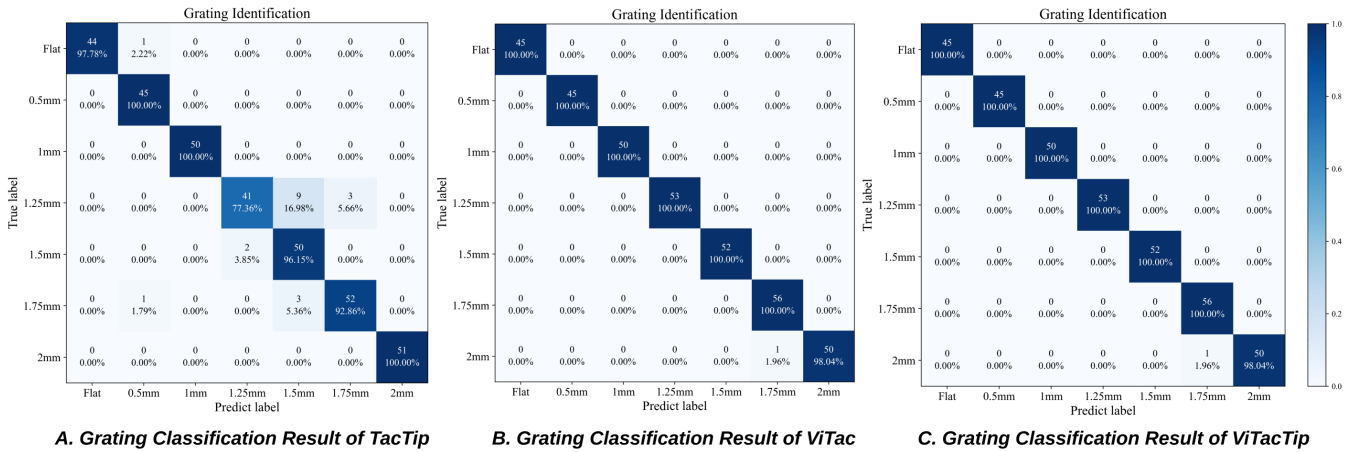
Grating Identification

| True label | Flat | 0.5mm | 1mm | 1.25mm | 1.5mm | 1.75mm | 2mm |
|---|---|---|---|---|---|---|---|
| Flat | 44 97.78% | 1 2.22% | 0 0.00% | 0 0.00% | 0 0.00% | 0 0.00% | 0 0.00% |
| 0.5mm | 0 0.00% | 45 100.00% | 0 0.00% | 0 0.00% | 0 0.00% | 0 0.00% | 0 0.00% |
| 1mm | 0 0.00% | 0 0.00% | 50 100.00% | 0 0.00% | 0 0.00% | 0 0.00% | 0 0.00% |
| 1.25mm | 0 0.00% | 0 0.00% | 0 0.00% | 41 77.36% | 9 16.98% | 3 5.66% | 0 0.00% |
| 1.5mm | 0 0.00% | 0 0.00% | 0 0.00% | 2 3.85% | 50 96.15% | 0 0.00% | 0 0.00% |
| 1.75mm | 0 0.00% | 1 1.79% | 0 0.00% | 0 0.00% | 3 5.36% | 52 92.86% | 0 0.00% |
| 2mm | 0 0.00% | 0 0.00% | 0 0.00% | 0 0.00% | 0 0.00% | 0 0.00% | 51 100.00% |

Predict label

A. Grating Classification Result of TacTip

Grating Identification

| True label | Flat | 0.5mm | 1mm | 1.25mm | 1.5mm | 1.75mm | 2mm |
|---|---|---|---|---|---|---|---|
| Flat | 45 100.00% | 0 0.00% | 0 0.00% | 0 0.00% | 0 0.00% | 0 0.00% | 0 0.00% |
| 0.5mm | 0 0.00% | 45 100.00% | 0 0.00% | 0 0.00% | 0 0.00% | 0 0.00% | 0 0.00% |
| 1mm | 0 0.00% | 0 0.00% | 50 100.00% | 0 0.00% | 0 0.00% | 0 0.00% | 0 0.00% |
| 1.25mm | 0 0.00% | 0 0.00% | 0 0.00% | 53 100.00% | 0 0.00% | 0 0.00% | 0 0.00% |
| 1.5mm | 0 0.00% | 0 0.00% | 0 0.00% | 0 0.00% | 52 100.00% | 0 0.00% | 0 0.00% |
| 1.75mm | 0 0.00% | 0 0.00% | 0 0.00% | 0 0.00% | 0 0.00% | 56 100.00% | 0 0.00% |
| 2mm | 0 0.00% | 0 0.00% | 0 0.00% | 0 0.00% | 0 0.00% | 1 1.96% | 50 98.04% |

Predict label

B. Grating Classification Result of ViTac

Grating Identification

| True label | Flat | 0.5mm | 1mm | 1.25mm | 1.5mm | 1.75mm | 2mm |
|---|---|---|---|---|---|---|---|
| Flat | 45 100.00% | 0 0.00% | 0 0.00% | 0 0.00% | 0 0.00% | 0 0.00% | 0 0.00% |
| 0.5mm | 0 0.00% | 45 100.00% | 0 0.00% | 0 0.00% | 0 0.00% | 0 0.00% | 0 0.00% |
| 1mm | 0 0.00% | 0 0.00% | 50 100.00% | 0 0.00% | 0 0.00% | 0 0.00% | 0 0.00% |
| 1.25mm | 0 0.00% | 0 0.00% | 0 0.00% | 53 100.00% | 0 0.00% | 0 0.00% | 0 0.00% |
| 1.5mm | 0 0.00% | 0 0.00% | 0 0.00% | 0 0.00% | 52 100.00% | 0 0.00% | 0 0.00% |
| 1.75mm | 0 0.00% | 0 0.00% | 0 0.00% | 0 0.00% | 0 0.00% | 56 100.00% | 0 0.00% |
| 2mm | 0 0.00% | 0 0.00% | 0 0.00% | 0 0.00% | 0 0.00% | 1 1.96% | 50 98.04% |

Predict label

1.0 0.8 0.6 0.4 0.2 0.0

C. Grating Classification Result of ViTacTip